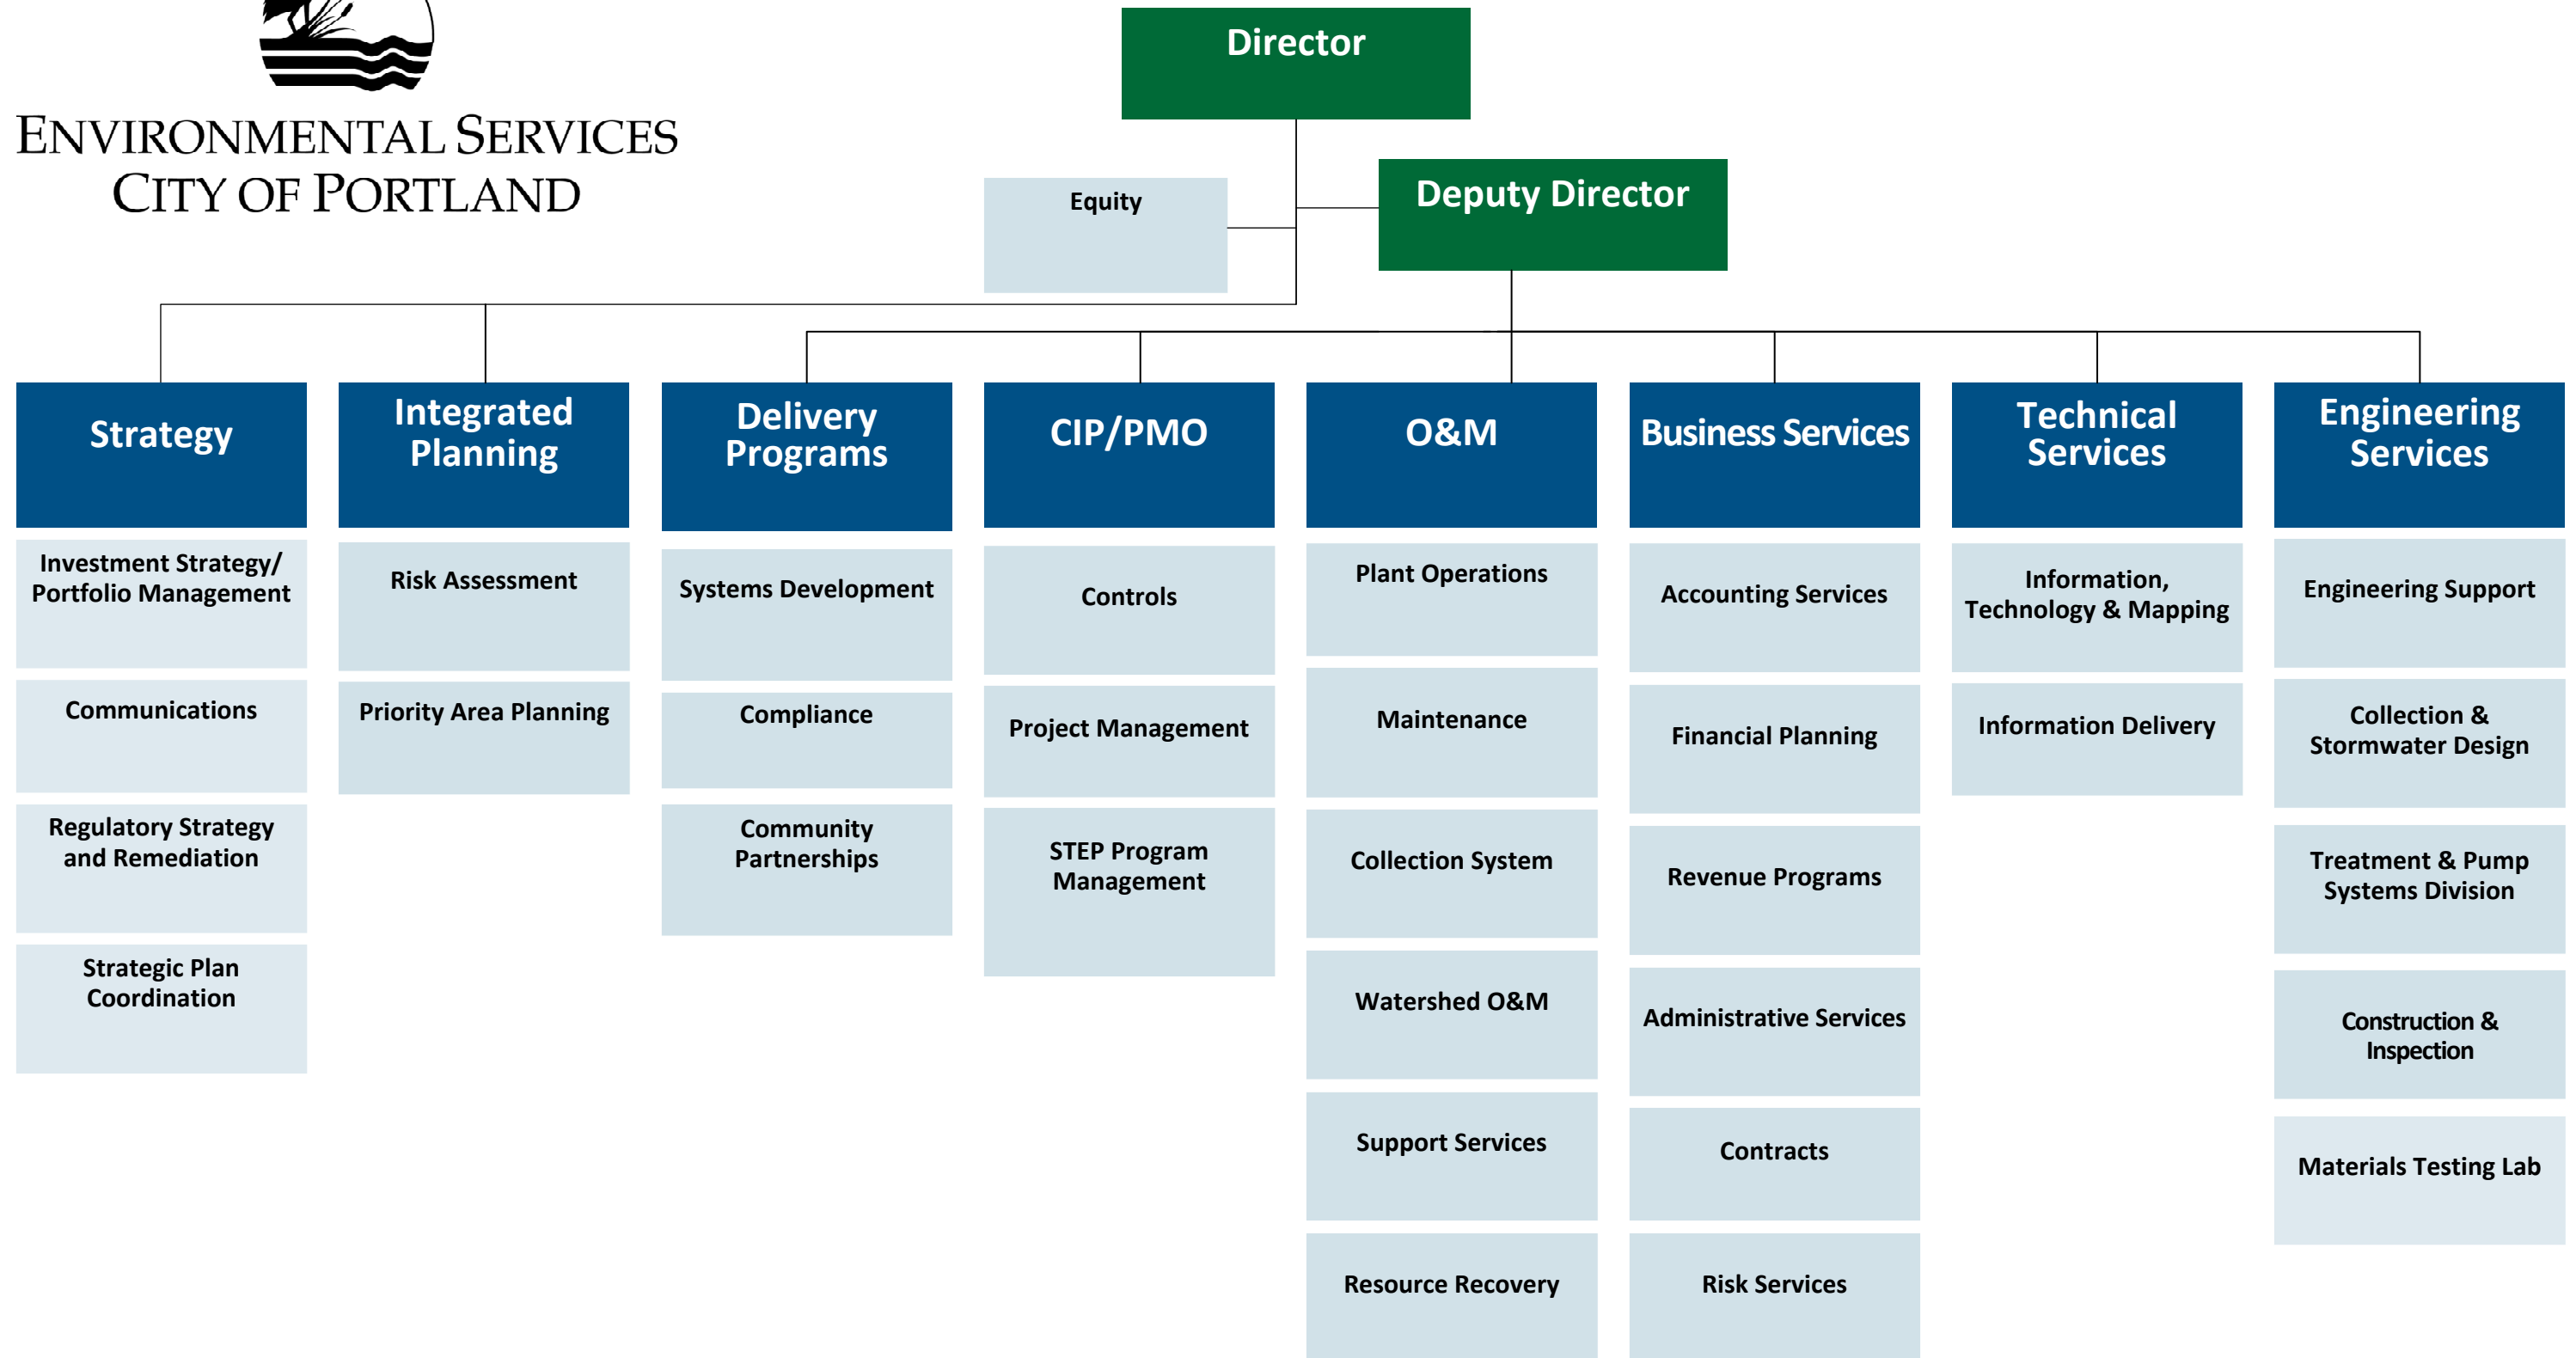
ENVIRONMENTAL SERVICES
CITY OF PORTLAND

Director

Equity

Deputy Director

Strategy

Investment Strategy/ Portfolio Management

Communications

Regulatory Strategy and Remediation

Strategic Plan Coordination

Integrated Planning

Risk Assessment

Priority Area Planning

Delivery Programs

Systems Development

Compliance

Community Partnerships

CIP/PMO

Controls

Project Management

STEP Program Management

O&M

Plant Operations

Maintenance

Collection System

Watershed O&M

Support Services

Resource Recovery

Business Services

Accounting Services

Financial Planning

Revenue Programs

Administrative Services

Contracts

Risk Services

Technical Services

Information, Technology & Mapping

Information Delivery

Engineering Services

Engineering Support

Collection & Stormwater Design

Treatment & Pump Systems Division

Construction & Inspection

Materials Testing Lab